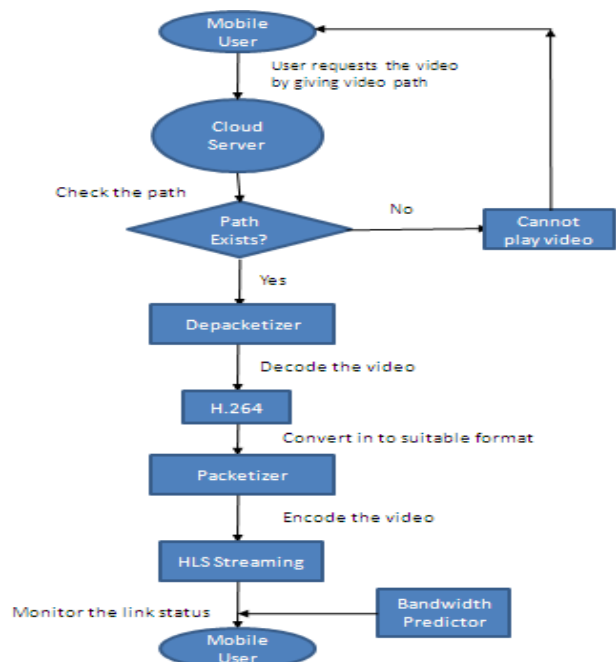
Mobile User

User requests the video by giving video path

Cloud Server

Check the path

Path Exists?

No

Cannot play video

Yes

Depacketizer

Decode the video

H.264

Convert in to suitable format

Packetizer

Encode the video

HLS Streaming

Monitor the link status

Bandwidth Predictor

Mobile User